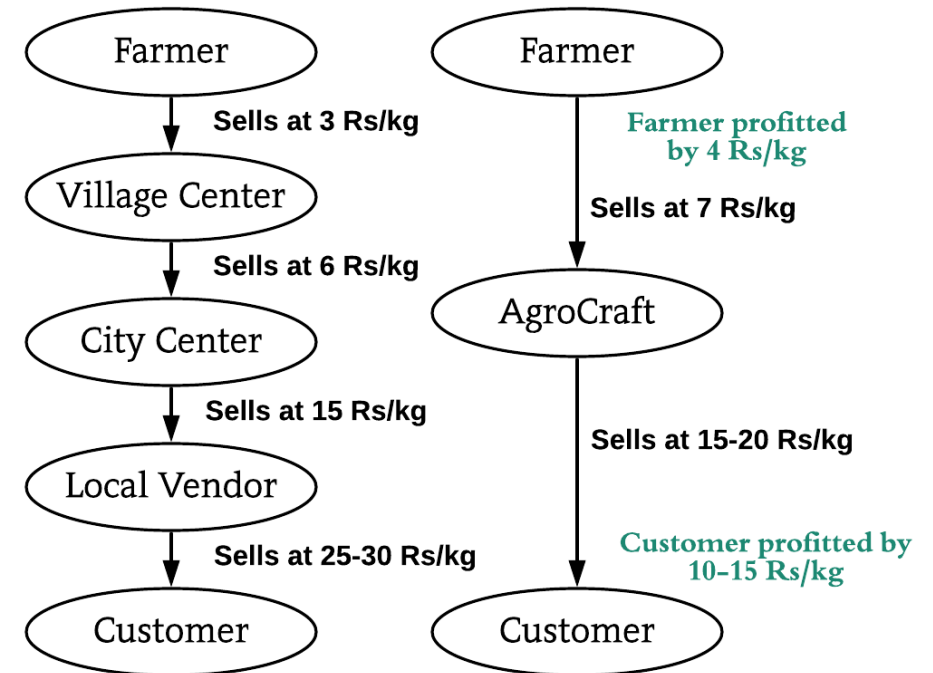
Farmer

Sells at 3 Rs/kg

Village Center

Sells at 6 Rs/kg

City Center

Sells at 15 Rs/kg

Local Vendor

Sells at 25-30 Rs/kg

Customer

Farmer

Farmer profitted by 4 Rs/kg

Sells at 7 Rs/kg

AgroCraft

Sells at 15-20 Rs/kg

Customer profitted by 10–15 Rs/kg

Customer